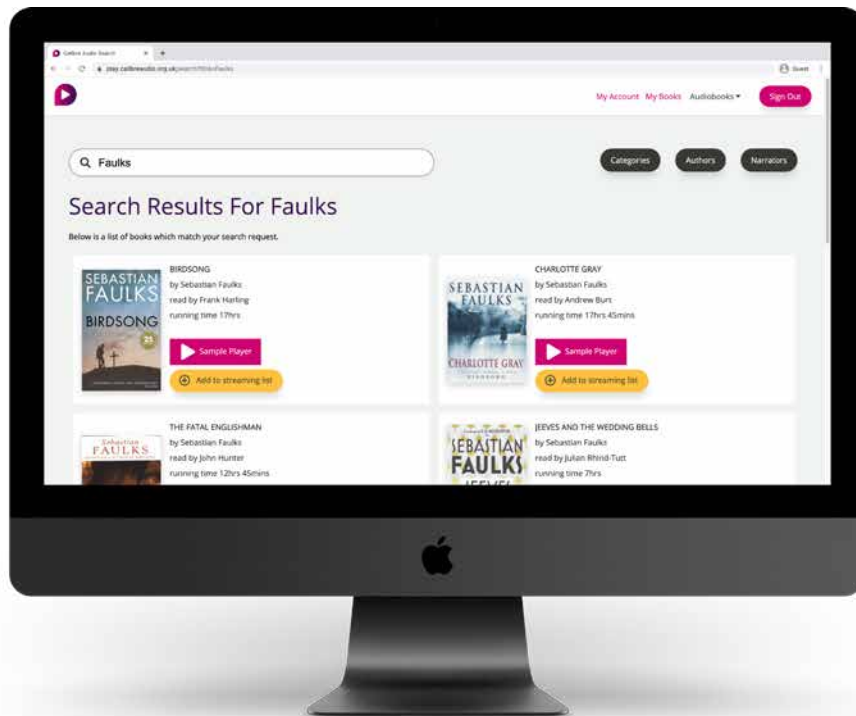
Calibre Audio Search

play.calibreaudio.org.uk/search?Filter=Faulks

Guest

My Account My Books Audiobooks ▾ Sign Out

Faulks

Categories Authors Narrators

Search Results For Faulks

Below is a list of books which match your search request.

SEBASTIAN FAULKS BIRDSONG

BIRDSONG
by Sebastian Faulks
read by Frank Harling
running time 17hrs

Sample Player

Add to streaming list

SEBASTIAN FAULKS CHARLOTTE GRAY

CHARLOTTE GRAY
by Sebastian Faulks
read by Andrew Burt
running time 17hrs 45mins

Sample Player

Add to streaming list

Sebastian FAULKS

THE FATAL ENGLISHMAN
by Sebastian Faulks
read by John Hunter
running time 12hrs 45mins

SEBASTIAN FAULKS JEEVES

JEEVES AND THE WEDDING BELLS
by Sebastian Faulks
read by Julian Rhind-Tutt
running time 7hrs